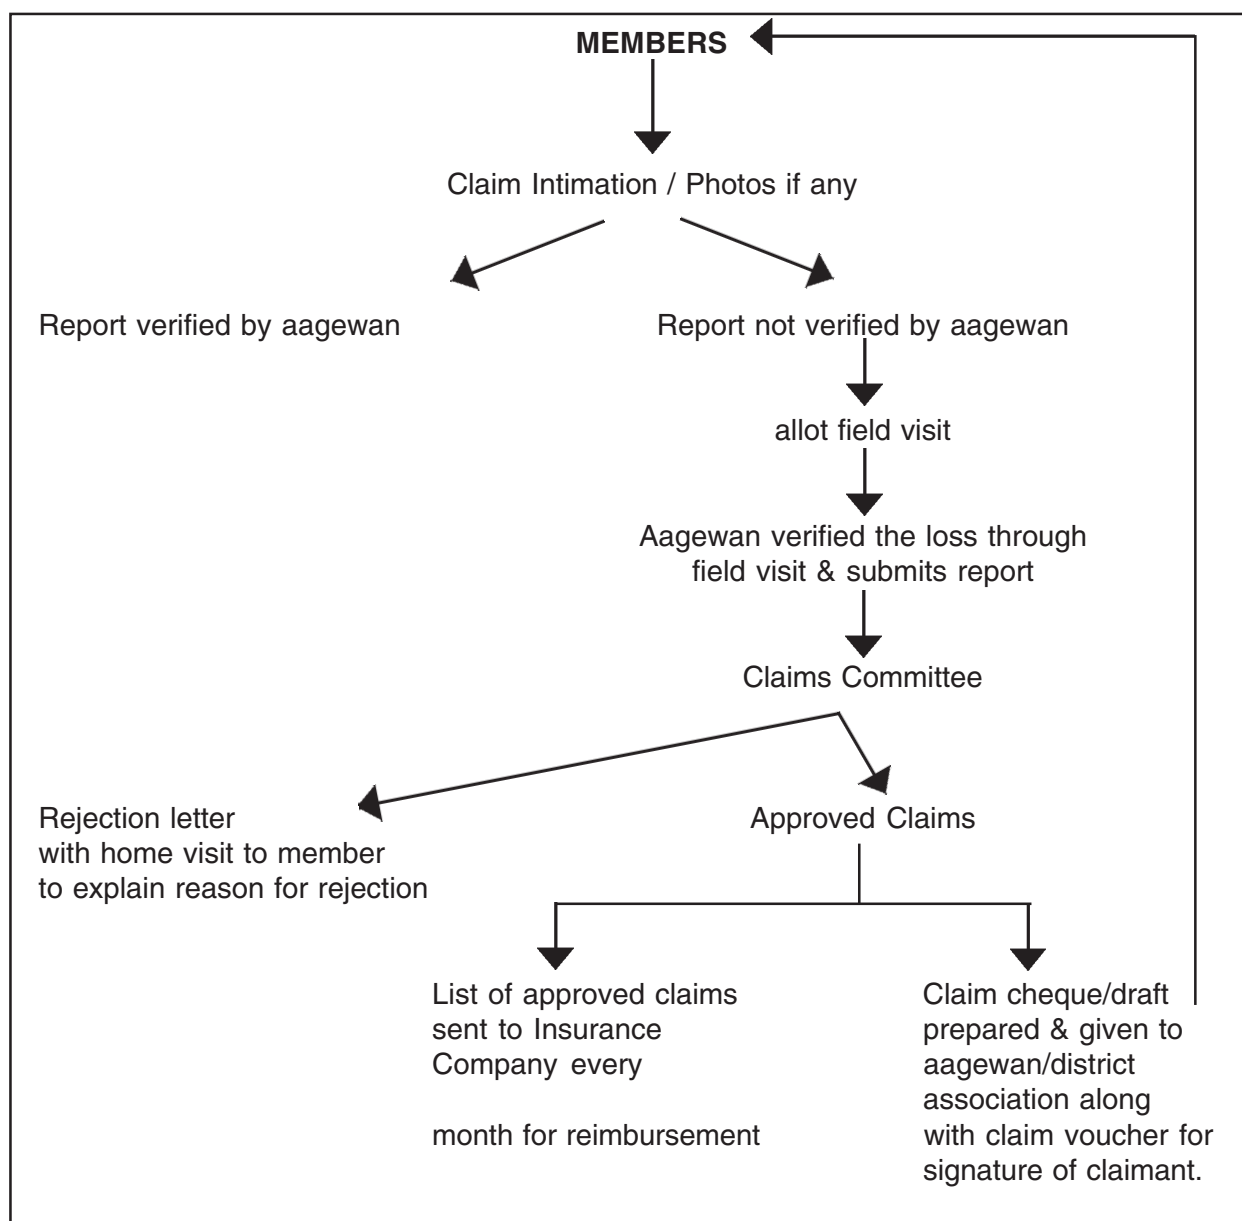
MEMBERS

Claim Intimation / Photos if any

Report verified by aagewan

Report not verified by aagewan

allot field visit

Aagewan verified the loss through field visit & submits report

Claims Committee

Rejection letter with home visit to member to explain reason for rejection

Approved Claims

List of approved claims sent to Insurance Company every

month for reimbursement

Claim cheque/draft prepared & given to aagewan/district association along with claim voucher for signature of claimant.